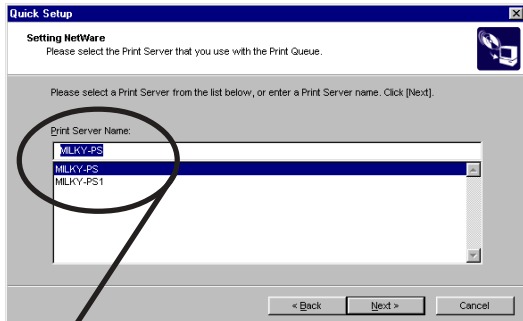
Quick Setup

Setting NetWare
Please select the Print Server that you use with the Print Queue.

Please select a Print Server from the list below, or enter a Print Server name. Click [Next].

Print Server Name:

MILKY-PS

MILKY-PS
MILKY-PS1

< Back
Next >
Cancel